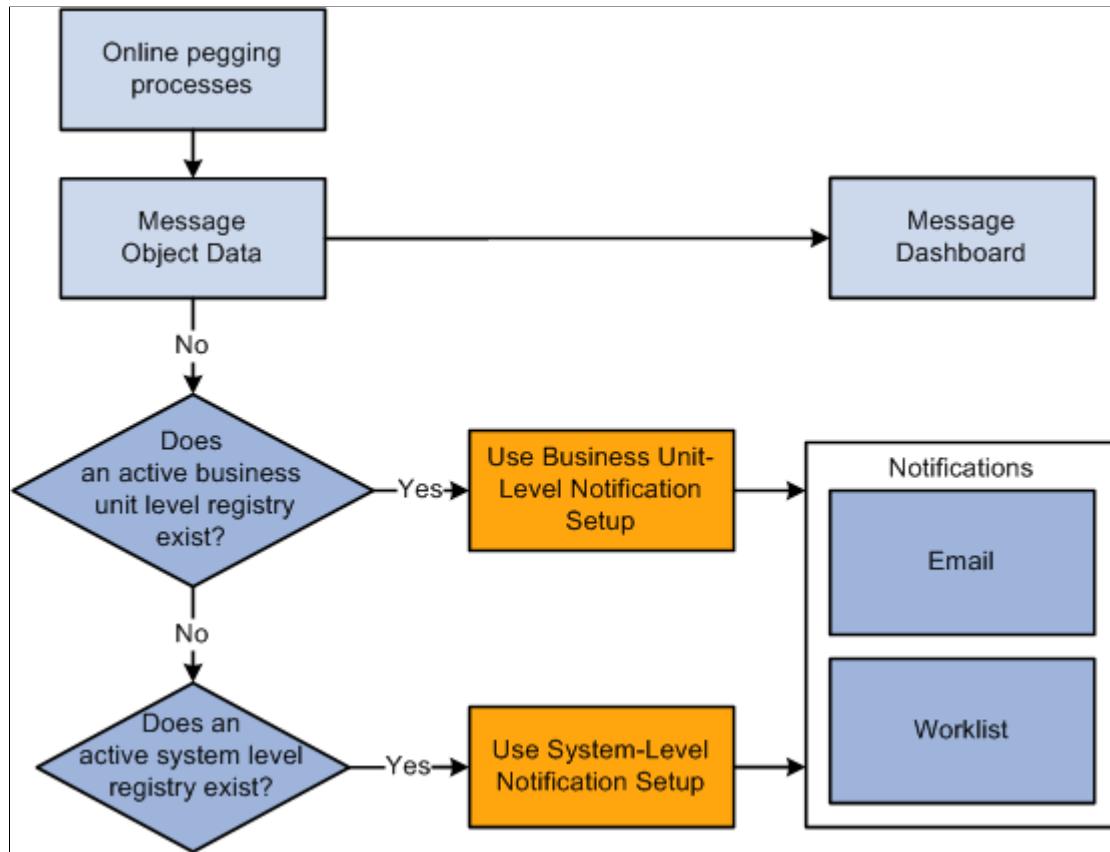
Online pegging processes

Message Object Data

Message Dashboard

No

Does an active business unit level registry exist?

Yes

Use Business Unit-Level Notification Setup

Notifications

Email

No

Does an active system level registry exist?

Yes

Use System-Level Notification Setup

Worklist